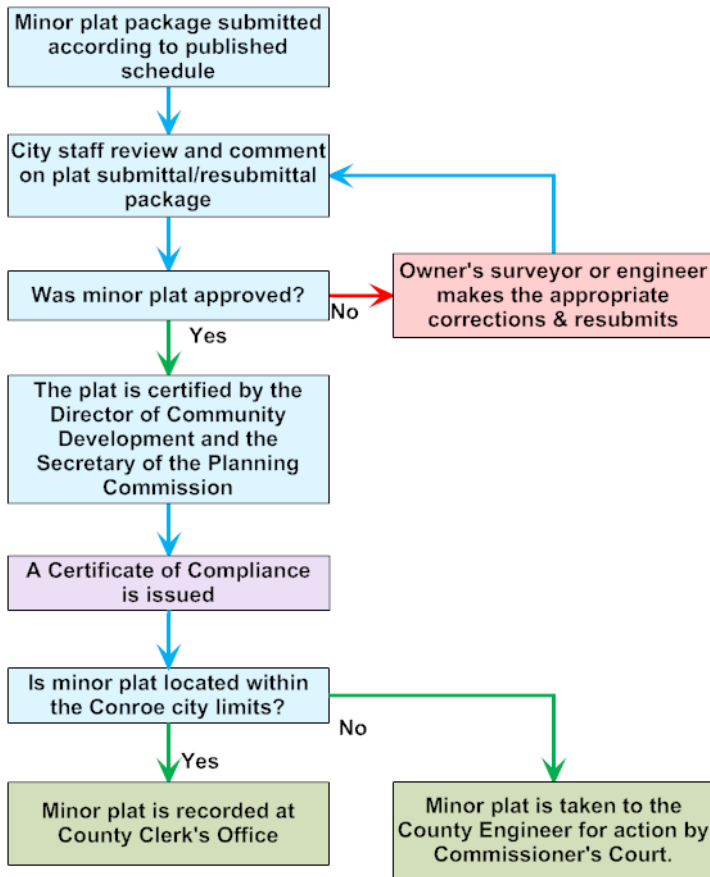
Minor plat package submitted according to published schedule

City staff review and comment on plat submittal/resubmittal package

Was minor plat approved?

No

Owner's surveyor or engineer makes the appropriate corrections & resubmits

Yes

The plat is certified by the Director of Community Development and the Secretary of the Planning Commission

A Certificate of Compliance is issued

Is minor plat located within the Conroe city limits?

No

Yes

Minor plat is recorded at County Clerk's Office

Minor plat is taken to the County Engineer for action by Commissioner's Court.